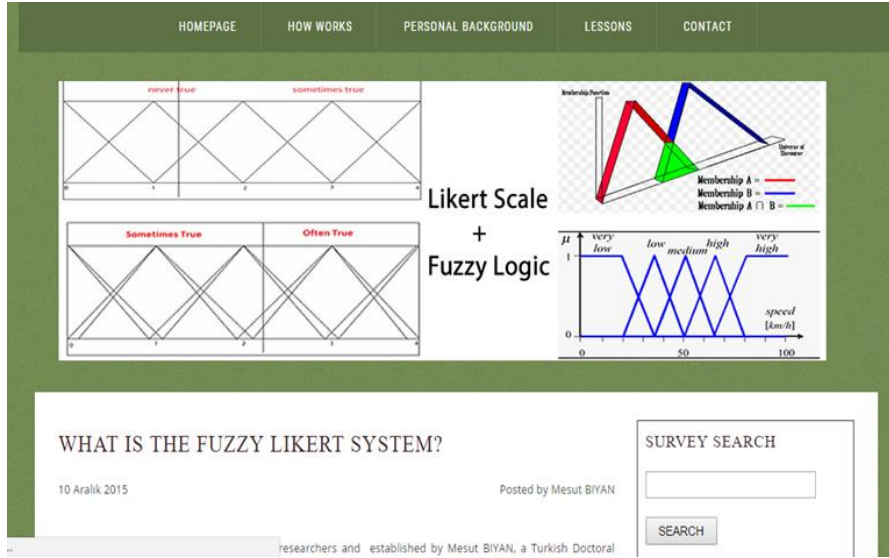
HOMEPAGE HOW WORKS PERSONAL BACKGROUND LESSONS CONTACT

never true sometimes true

0 1 2 3 4

Sometimes True Often True

Likert Scale
+
Fuzzy Logic

Membership Function

Universe of Discourse

Membership A =
Membership B =
Membership A ∩ B =

$\mu$ very low low medium high very high

1

0

speed [km/h]

0 50 100

WHAT IS THE FUZZY LIKERT SYSTEM?

10 Aralık 2015

Posted by Mesut BIYAN

researchers and established by Mesut BIYAN, a Turkish Doctoral

SURVEY SEARCH

SEARCH